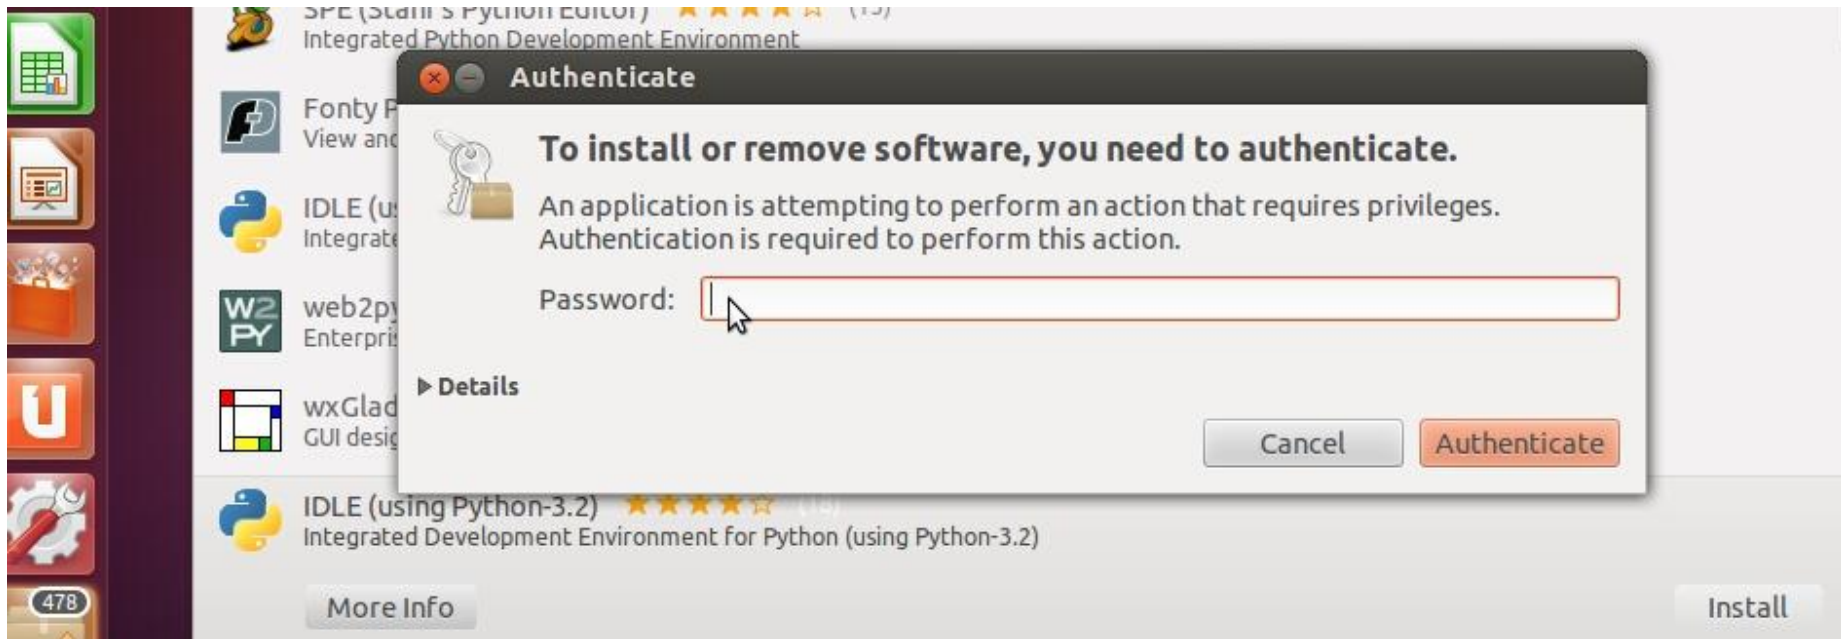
SPE (Stani's Python Editor) (15)
Integrated Python Development Environment

Fonty P
View and

IDLE (u
Integrate

web2py
Enterpri

wxGlad
GUI desig

Authenticate

To install or remove software, you need to authenticate.

An application is attempting to perform an action that requires privileges. Authentication is required to perform this action.

Password:

Details

Cancel

Authenticate

IDLE (using Python-3.2) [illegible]
Integrated Development Environment for Python (using Python-3.2)

478

More Info

Install